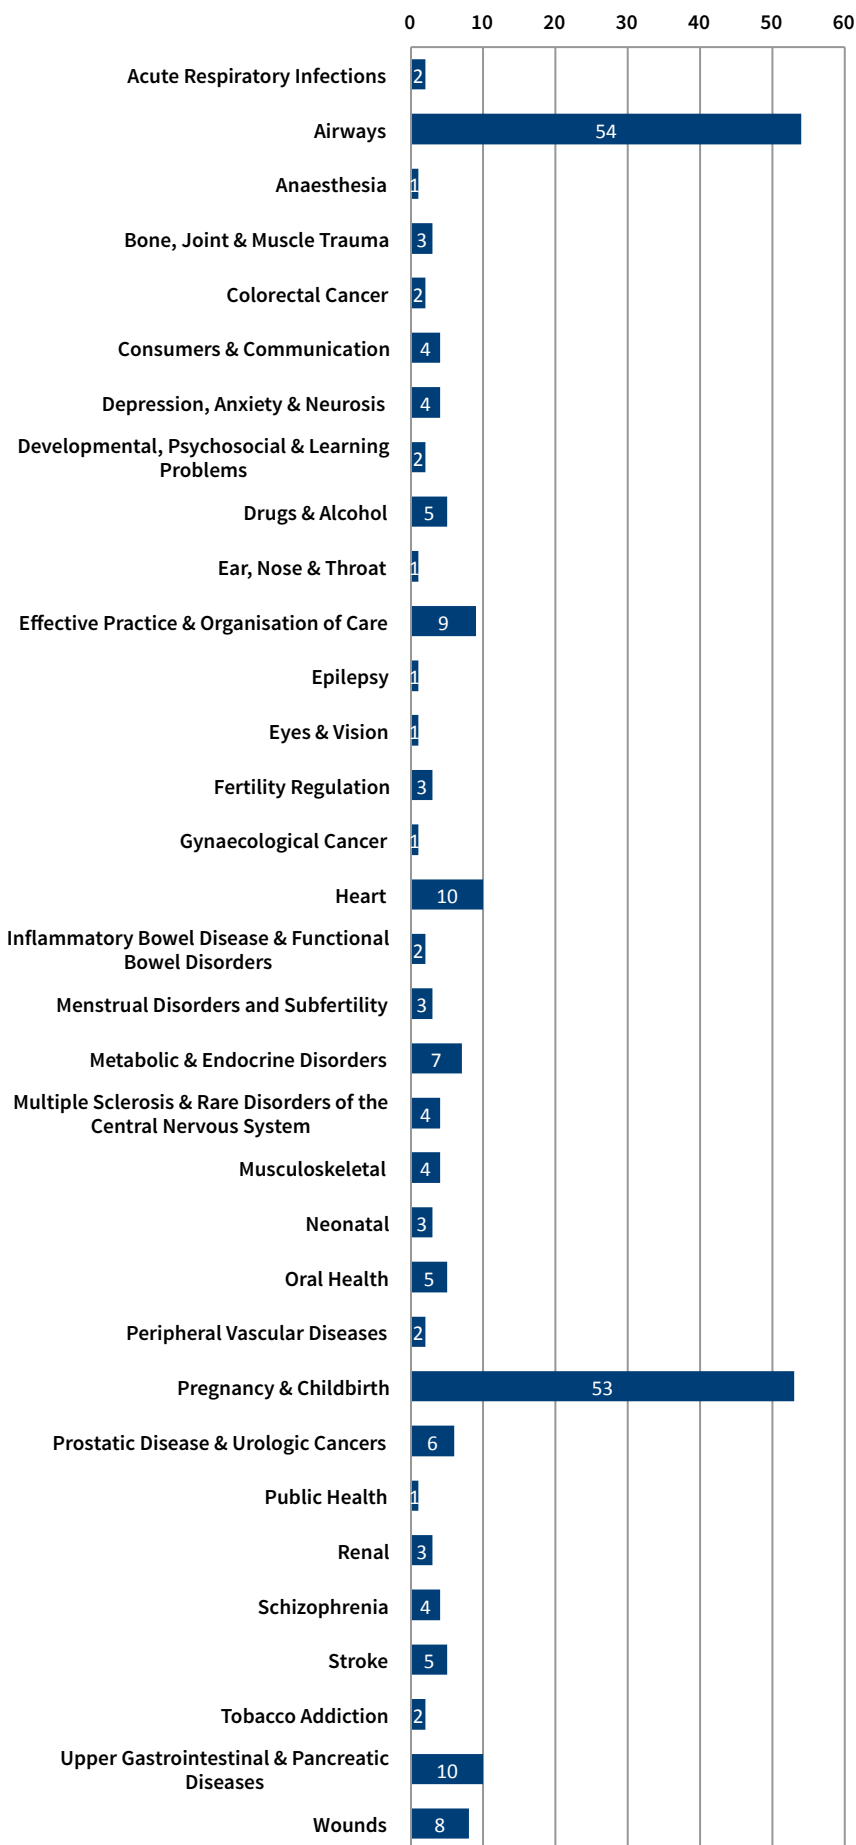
0 10 20 30 40 50 60

| Category | Value |
|---|---|
| Acute Respiratory Infections | 2 |
| Airways | 54 |
| Anaesthesia | 1 |
| Bone, Joint & Muscle Trauma | 3 |
| Colorectal Cancer | 2 |
| Consumers & Communication | 4 |
| Depression, Anxiety & Neurosis | 4 |
| Developmental, Psychosocial & Learning Problems | 2 |
| Drugs & Alcohol | 5 |
| Ear, Nose & Throat | 1 |
| Effective Practice & Organisation of Care | 9 |
| Epilepsy | 1 |
| Eyes & Vision | 1 |
| Fertility Regulation | 3 |
| Gynaecological Cancer | 1 |
| Heart | 10 |
| Inflammatory Bowel Disease & Functional Bowel Disorders | 2 |
| Menstrual Disorders and Subfertility | 3 |
| Metabolic & Endocrine Disorders | 7 |
| Multiple Sclerosis & Rare Disorders of the Central Nervous System | 4 |
| Musculoskeletal | 4 |
| Neonatal | 3 |
| Oral Health | 5 |
| Peripheral Vascular Diseases | 2 |
| Pregnancy & Childbirth | 53 |
| Prostatic Disease & Urologic Cancers | 6 |
| Public Health | 1 |
| Renal | 3 |
| Schizophrenia | 4 |
| Stroke | 5 |
| Tobacco Addiction | 2 |
| Upper Gastrointestinal & Pancreatic Diseases | 10 |
| Wounds | 8 |